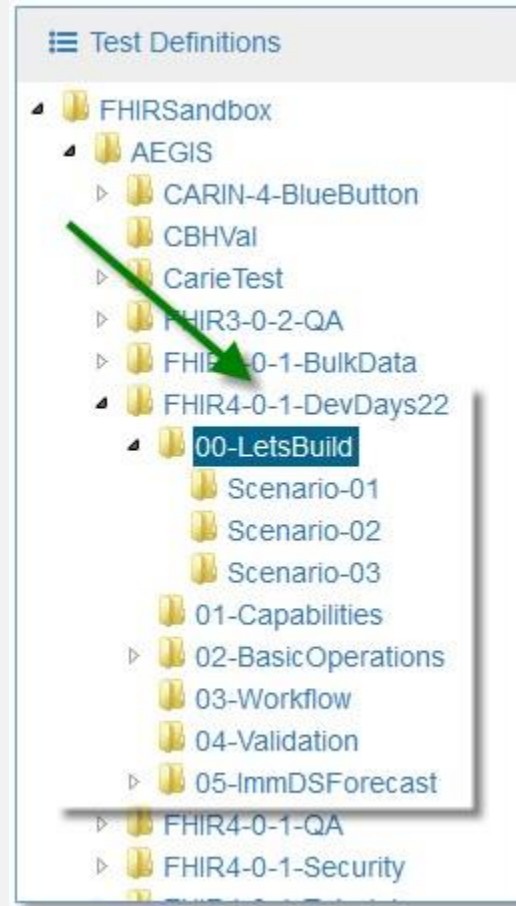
Test Definitions

FHIRSandbox
AEGIS
CARIN-4-BlueButton
CBHVal
CarieTest
FHIR3-0-2-QA
FHIR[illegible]0-1-BulkData
FHIR4-0-1-DevDays22
00-LetsBuild
Scenario-01
Scenario-02
Scenario-03
01-Capabilities
02-BasicOperations
03-Workflow
04-Validation
05-ImmDSForecast
FHIR4-0-1-QA
FHIR4-0-1-Security
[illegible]